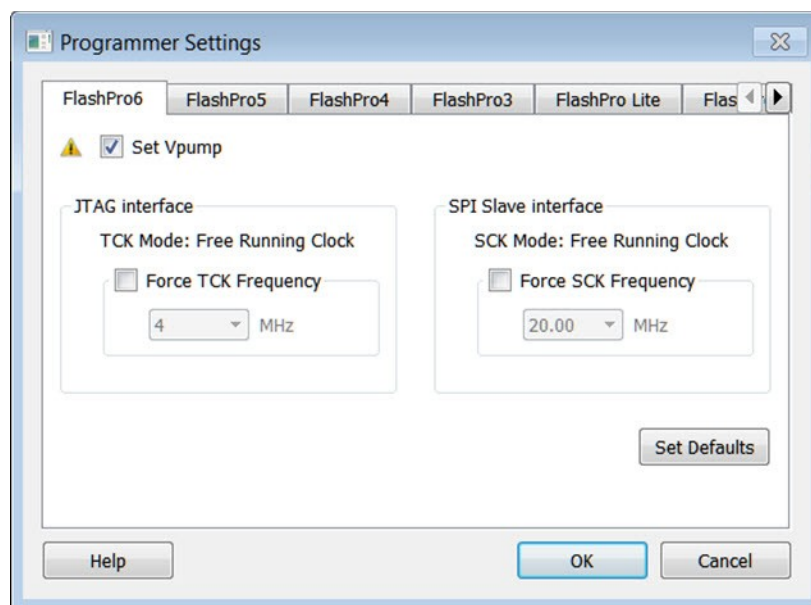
Programmer Settings

FlashPro6 FlashPro5 FlashPro4 FlashPro3 FlashPro Lite Flas

Set Vpump

JTAG interface

TCK Mode: Free Running Clock

Force TCK Frequency

4 MHz

SPI Slave interface

SCK Mode: Free Running Clock

Force SCK Frequency

20.00 MHz

Set Defaults

Help OK Cancel